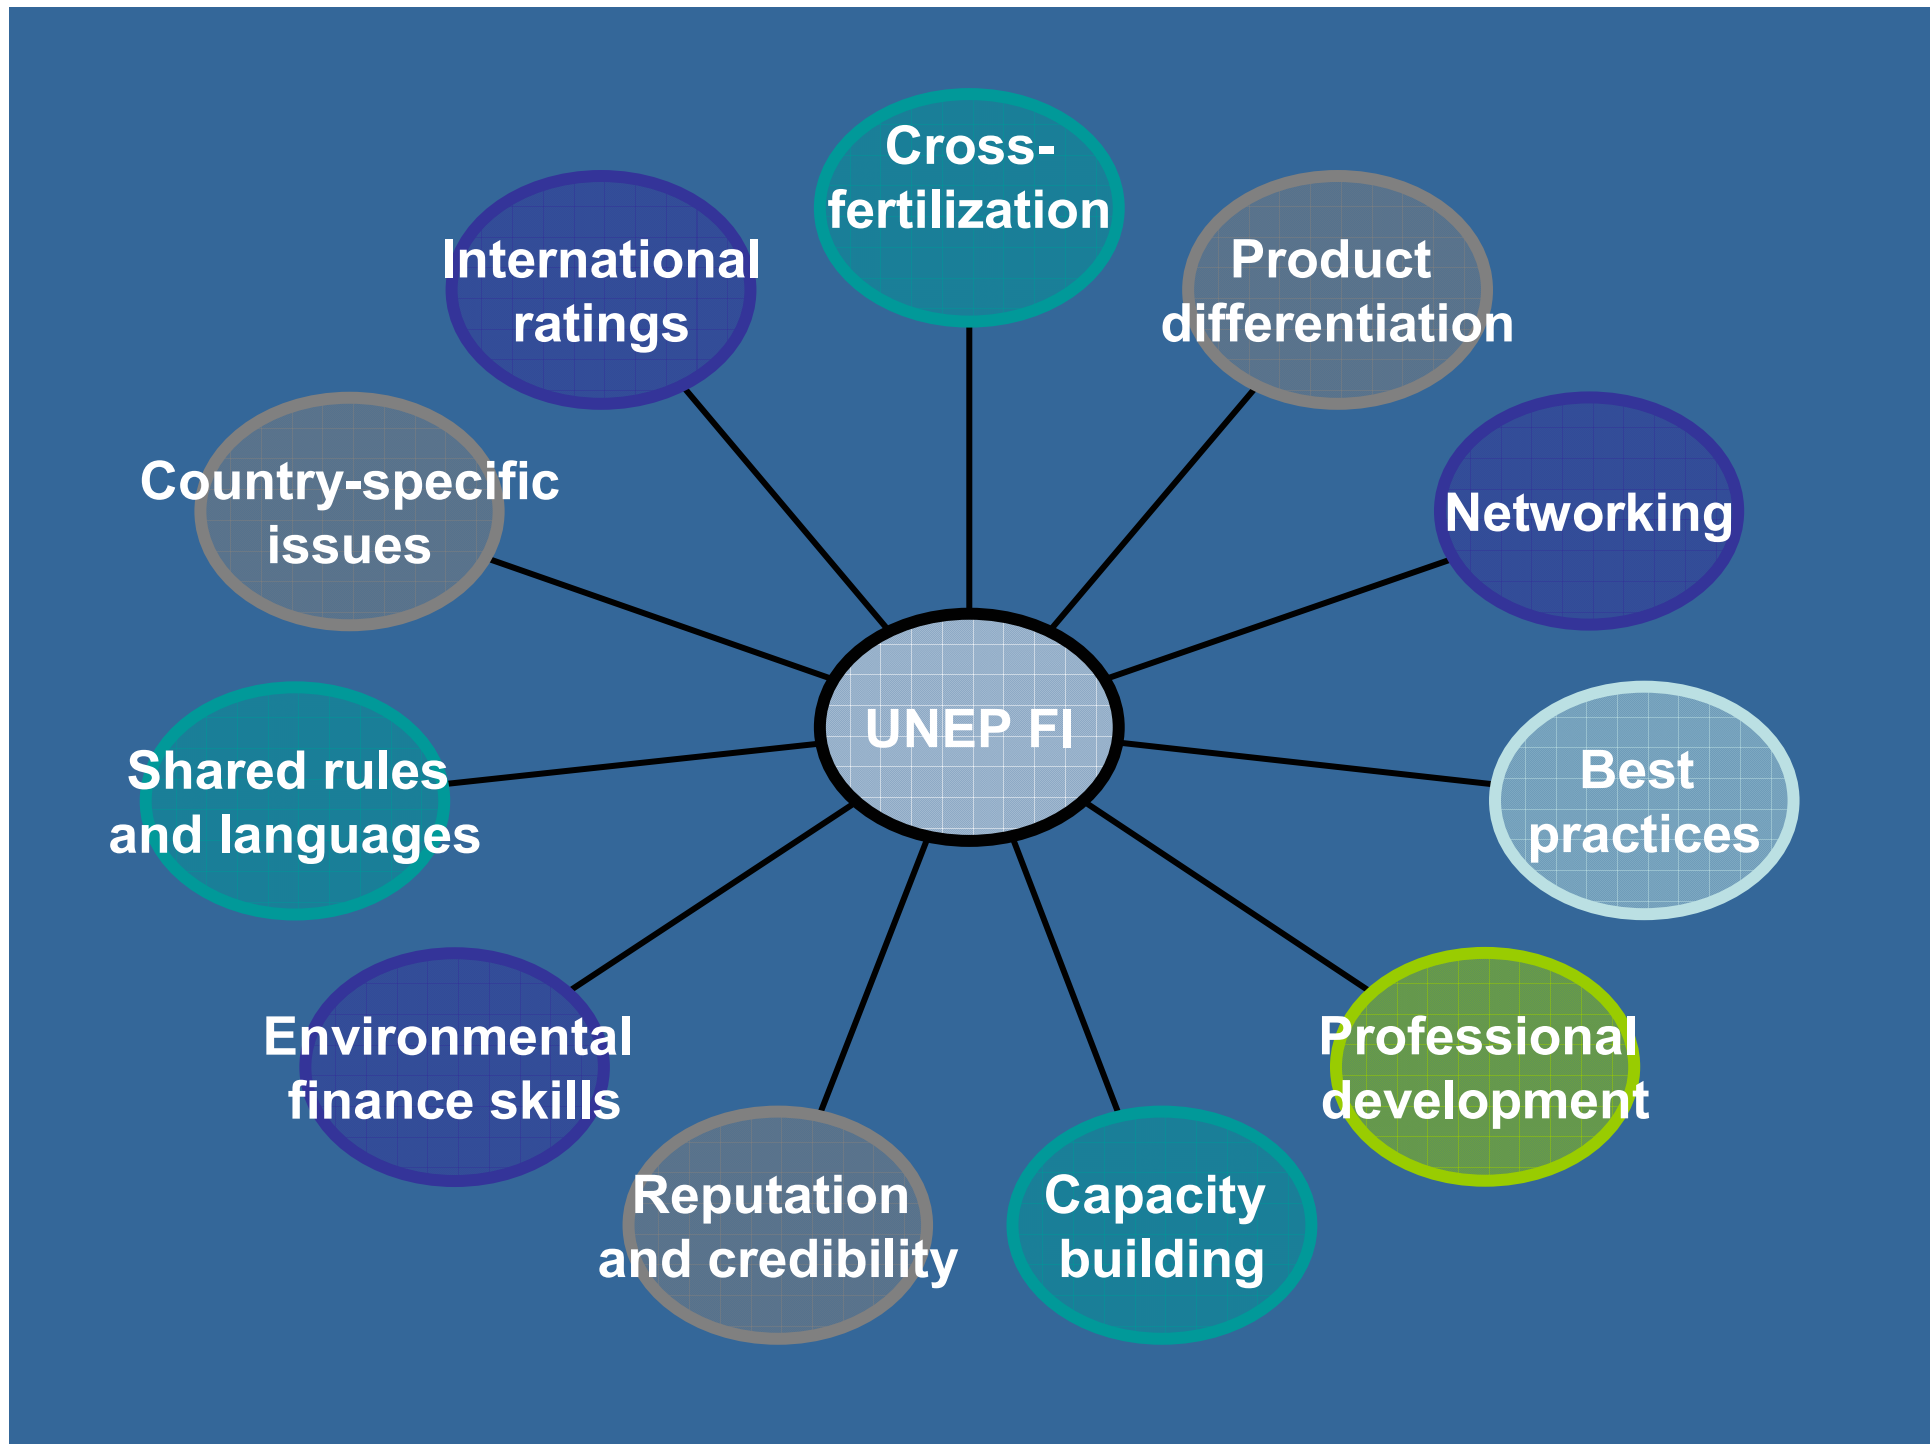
Cross-fertilization

International ratings

Product differentiation

Country-specific issues

Networking

UNEP FI

Shared rules and languages

Best practices

Environmental finance skills

Professional development

Reputation and credibility

Capacity building